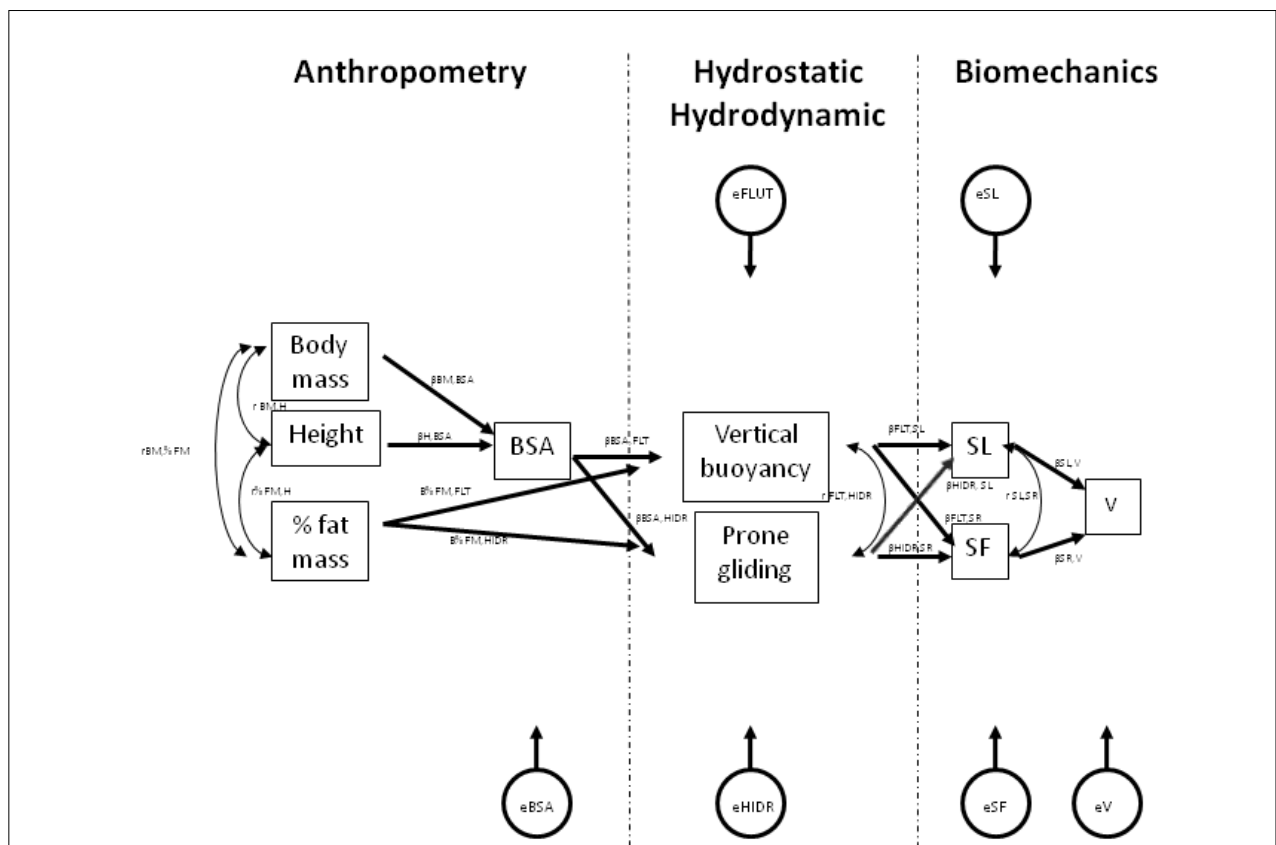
Anthropometry

Hydrostatic
Hydrodynamic

Biomechanics

eFLUT

eSL

Body mass

Height

% fat mass

BSA

Vertical buoyancy

Prone gliding

SL

SF

V

rBM,%FM

r BM,H

r% FM,H

βBM,BSA

βH,BSA

β% FM,FLT

β% FM,HIDR

βBSA,FLT

βBSA, HIDR

r FLT,HIDR

βFLT,SL

βHIDR, SL

βFLT,SR

βHIDR,SR

βSL,V

r SL,SR

βSR,V

eBSA

eHIDR

eSF

eV